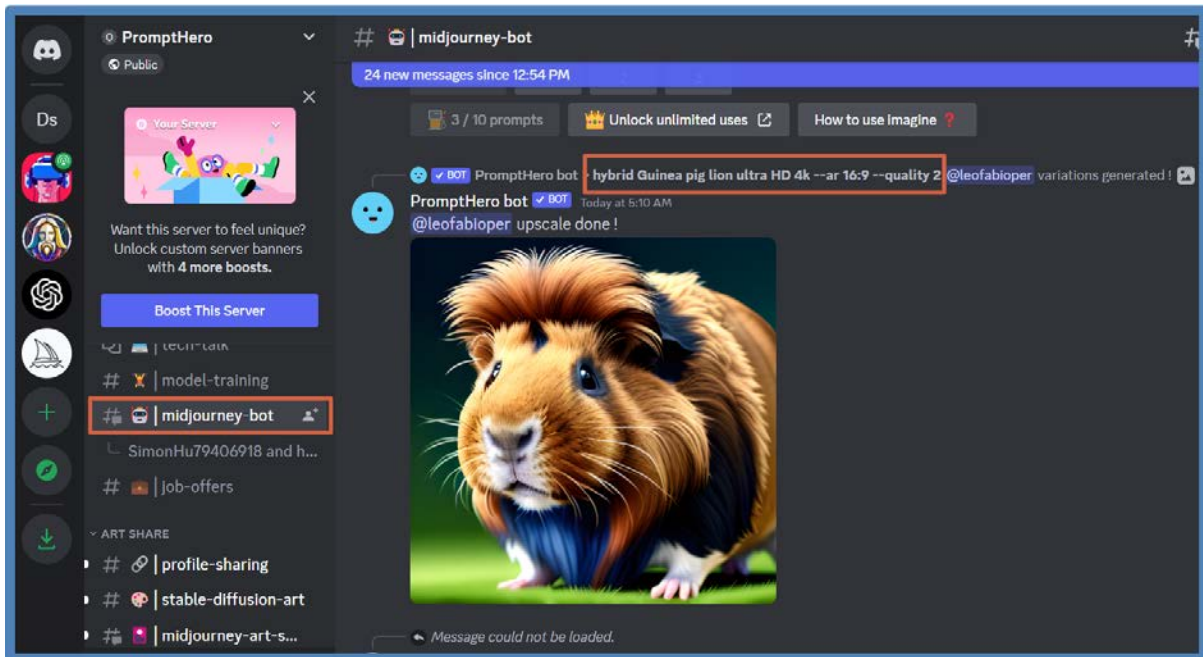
Ds

PromptHero
Public

Your Server

Want this server to feel unique? Unlock custom server banners with 4 more boosts.

Boost This Server

tech-talk
# model-training
# midjourney-bot
SimonHu79406918 and h...
# job-offers

ART SHARE
# profile-sharing
# stable-diffusion-art
# midjourney-art-s...

# midjourney-bot

24 new messages since 12:54 PM

3 / 10 prompts
Unlock unlimited uses
How to use imagine ❓

BOT PromptHero bot hybrid Guinea pig lion ultra HD 4k --ar 16:9 --quality 2 @leofabioper variations generated !

PromptHero bot BOT Today at 5:10 AM
@leofabioper upscale done !

Message could not be loaded.